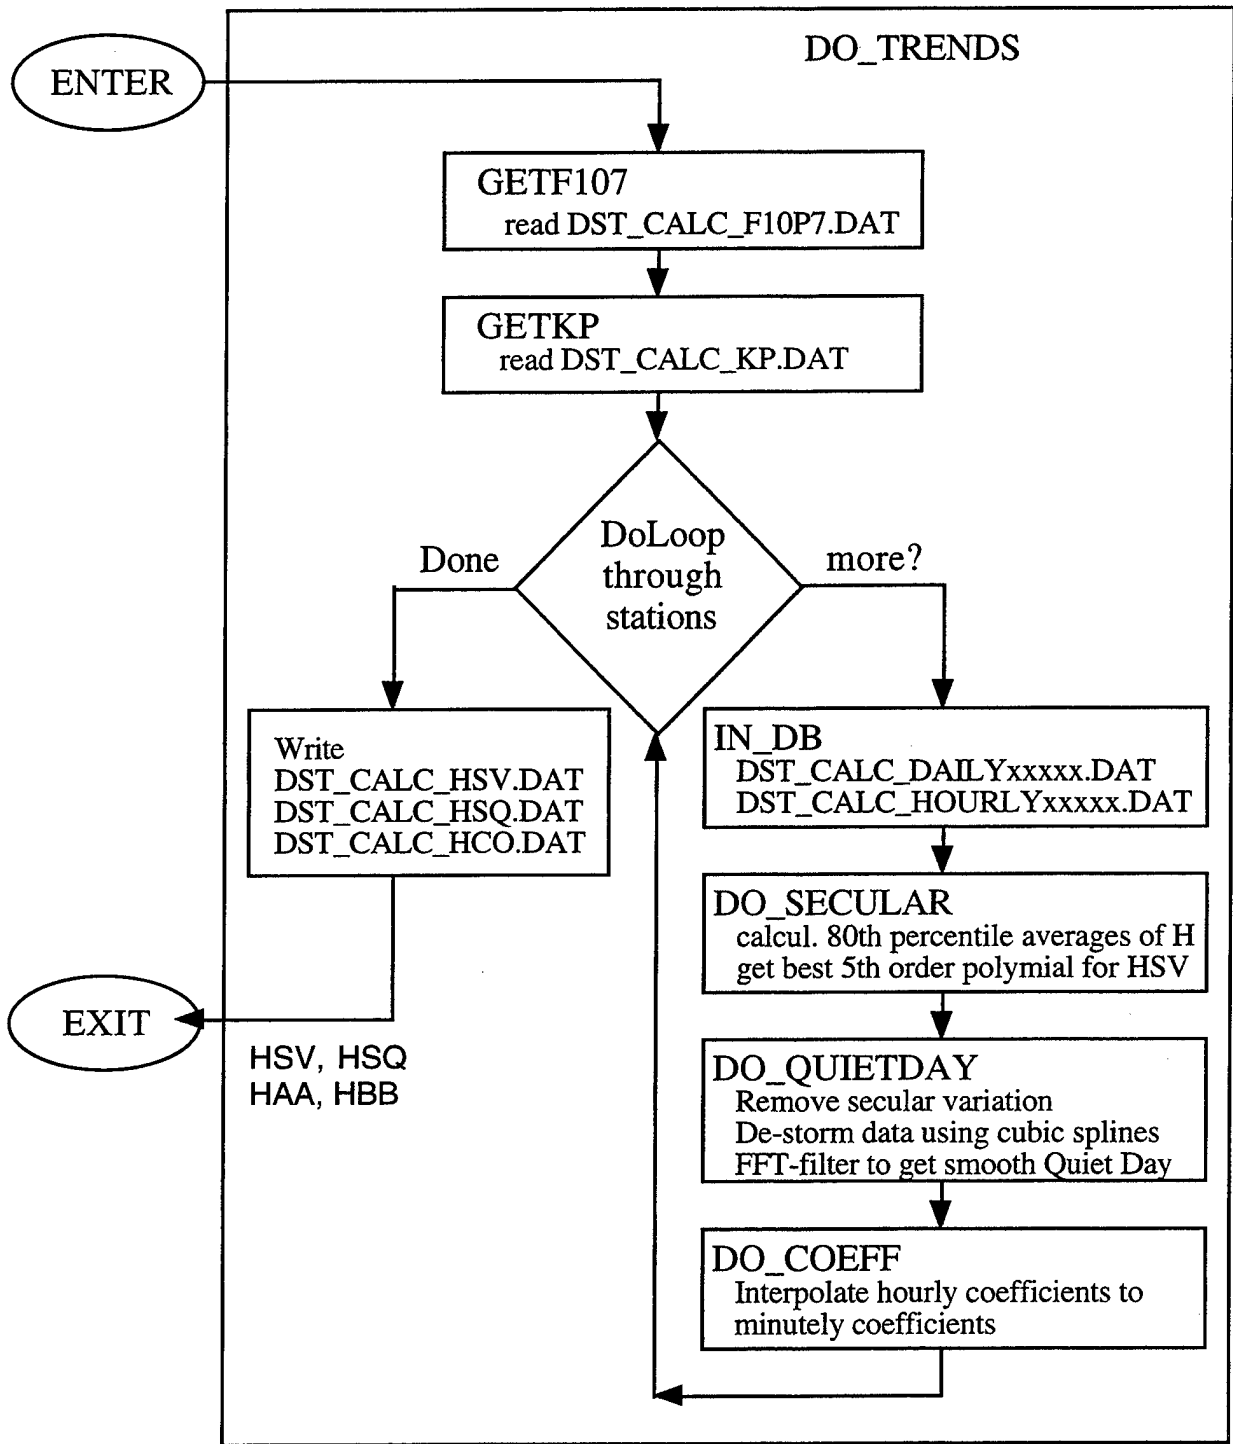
DO_TRENDS

ENTER

GETF107
read DST_CALC_F10P7.DAT

GETKP
read DST_CALC_KP.DAT

Done

DoLoop through stations

more?

Write
DST_CALC_HSV.DAT
DST_CALC_HSQ.DAT
DST_CALC_HCO.DAT

IN_DB
DST_CALC_DAILYxxxxx.DAT
DST_CALC_HOURLYxxxxx.DAT

DO_SECULAR
calcul. 80th percentile averages of H
get best 5th order polymial for HSV

EXIT

HSV, HSQ
HAA, HBB

DO_QUIETDAY
Remove secular variation
De-storm data using cubic splines
FFT-filter to get smooth Quiet Day

DO_COEFF
Interpolate hourly coefficients to minutely coefficients